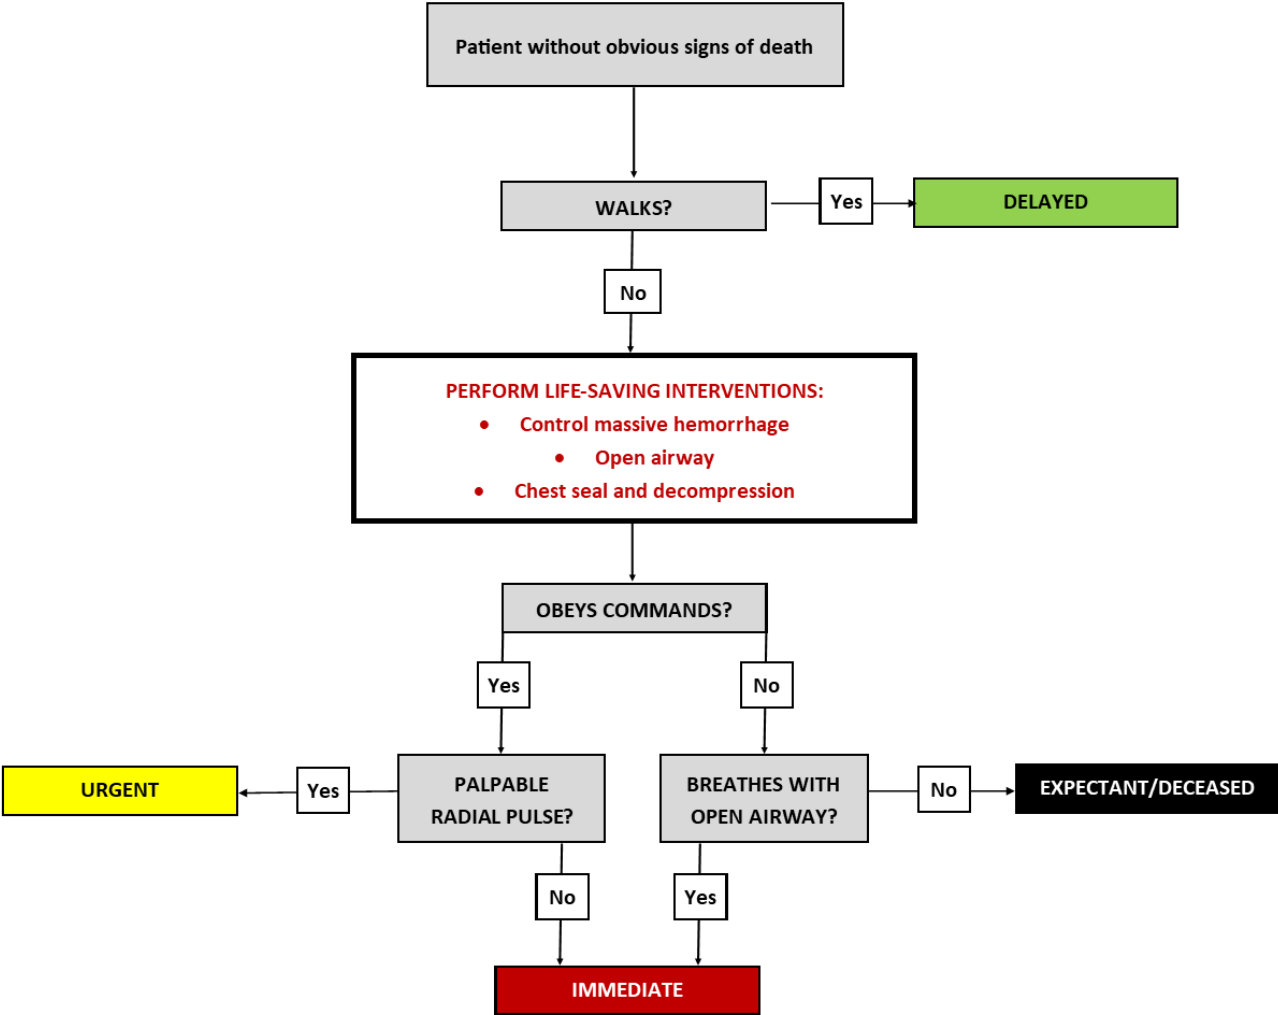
Patient without obvious signs of death

WALKS?

Yes

DELAYED

No

PERFORM LIFE-SAVING INTERVENTIONS:
• Control massive hemorrhage
• Open airway
• Chest seal and decompression

OBEYS COMMANDS?

Yes

No

URGENT

Yes

PALPABLE RADIAL PULSE?

BREATHES WITH OPEN AIRWAY?

No

EXPECTANT/DECEASED

No

Yes

IMMEDIATE